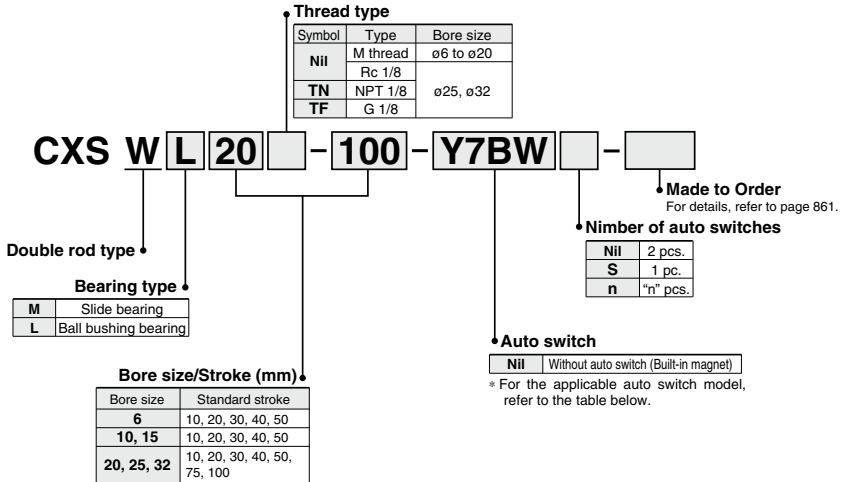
Thread type

| Symbol | Type | Bore size |
|---|---|---|
| Nil | M thread | ø6 to ø20 |
| | Rc 1/8 | ø25, ø32 |
| TN | NPT 1/8 | |
| TF | G 1/8 | |

CXS W L 20 - 100 - Y7BW -

Made to Order
For details, refer to page 861.

Nimber of auto switches

| Nil | 2 pcs. |
|---|---|
| S | 1 pc. |
| n | "n" pcs. |

Double rod type

Bearing type

| M | Slide bearing |
|---|---|
| L | Ball bushing bearing |

Auto switch

| Nil | Without auto switch (Built-in magnet) |
|---|---|

∗ For the applicable auto switch model, refer to the table below.

Bore size/Stroke (mm)

| Bore size | Standard stroke |
|---|---|
| 6 | 10, 20, 30, 40, 50 |
| 10, 15 | 10, 20, 30, 40, 50 |
| 20, 25, 32 | 10, 20, 30, 40, 50, 75, 100 |